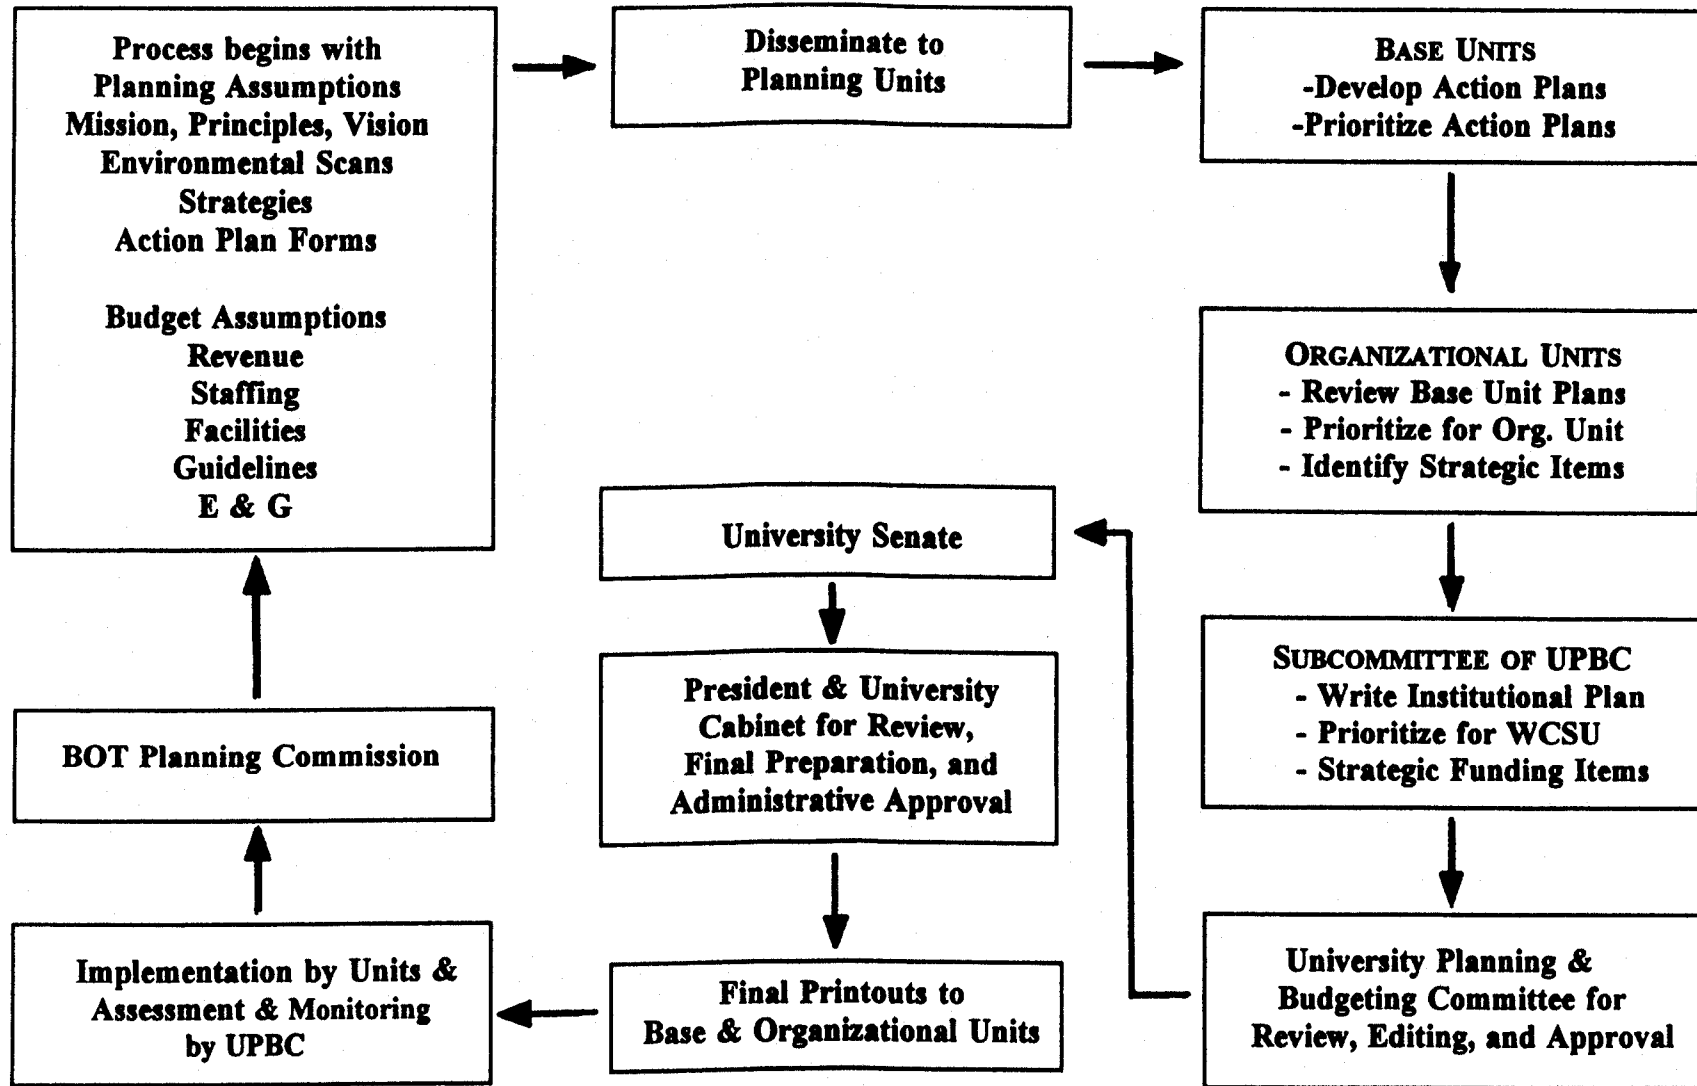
Process begins with
Planning Assumptions
Mission, Principles, Vision
Environmental Scans
Strategies
Action Plan Forms

Budget Assumptions
Revenue
Staffing
Facilities
Guidelines
E & G

Disseminate to
Planning Units

BASE UNITS
-Develop Action Plans
-Prioritize Action Plans

ORGANIZATIONAL UNITS
- Review Base Unit Plans
- Prioritize for Org. Unit
- Identify Strategic Items

SUBCOMMITTEE OF UPBC
- Write Institutional Plan
- Prioritize for WCSU
- Strategic Funding Items

University Planning & Budgeting Committee for Review, Editing, and Approval

University Senate

President & University Cabinet for Review, Final Preparation, and Administrative Approval

Final Printouts to Base & Organizational Units

Implementation by Units & Assessment & Monitoring by UPBC

BOT Planning Commission